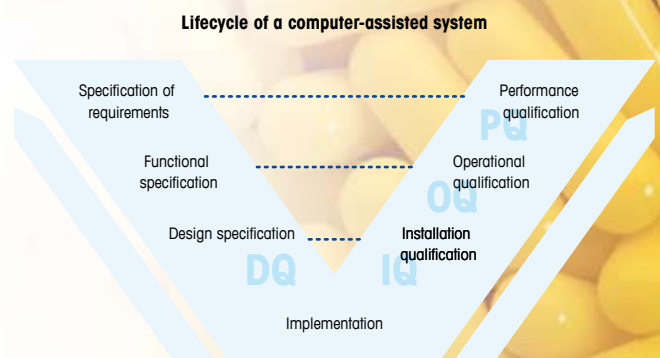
Lifecycle of a computer-assisted system

Specification of requirements

Performance qualification

PQ

Functional specification

Operational qualification

OQ

Design specification

Installation qualification

DQ

IQ

Implementation